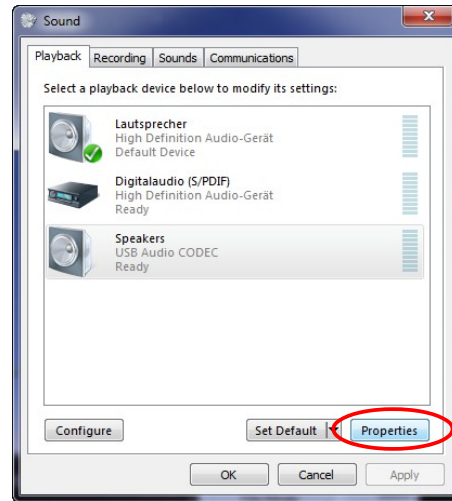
Sound

Playback | Recording | Sounds | Communications

Select a playback device below to modify its settings:

Lautsprecher
High Definition Audio-Gerät
Default Device

Digitalaudio (S/PDIF)
High Definition Audio-Gerät
Ready

Speakers
USB Audio CODEC
Ready

Configure

Set Default

Properties

OK

Cancel

Apply